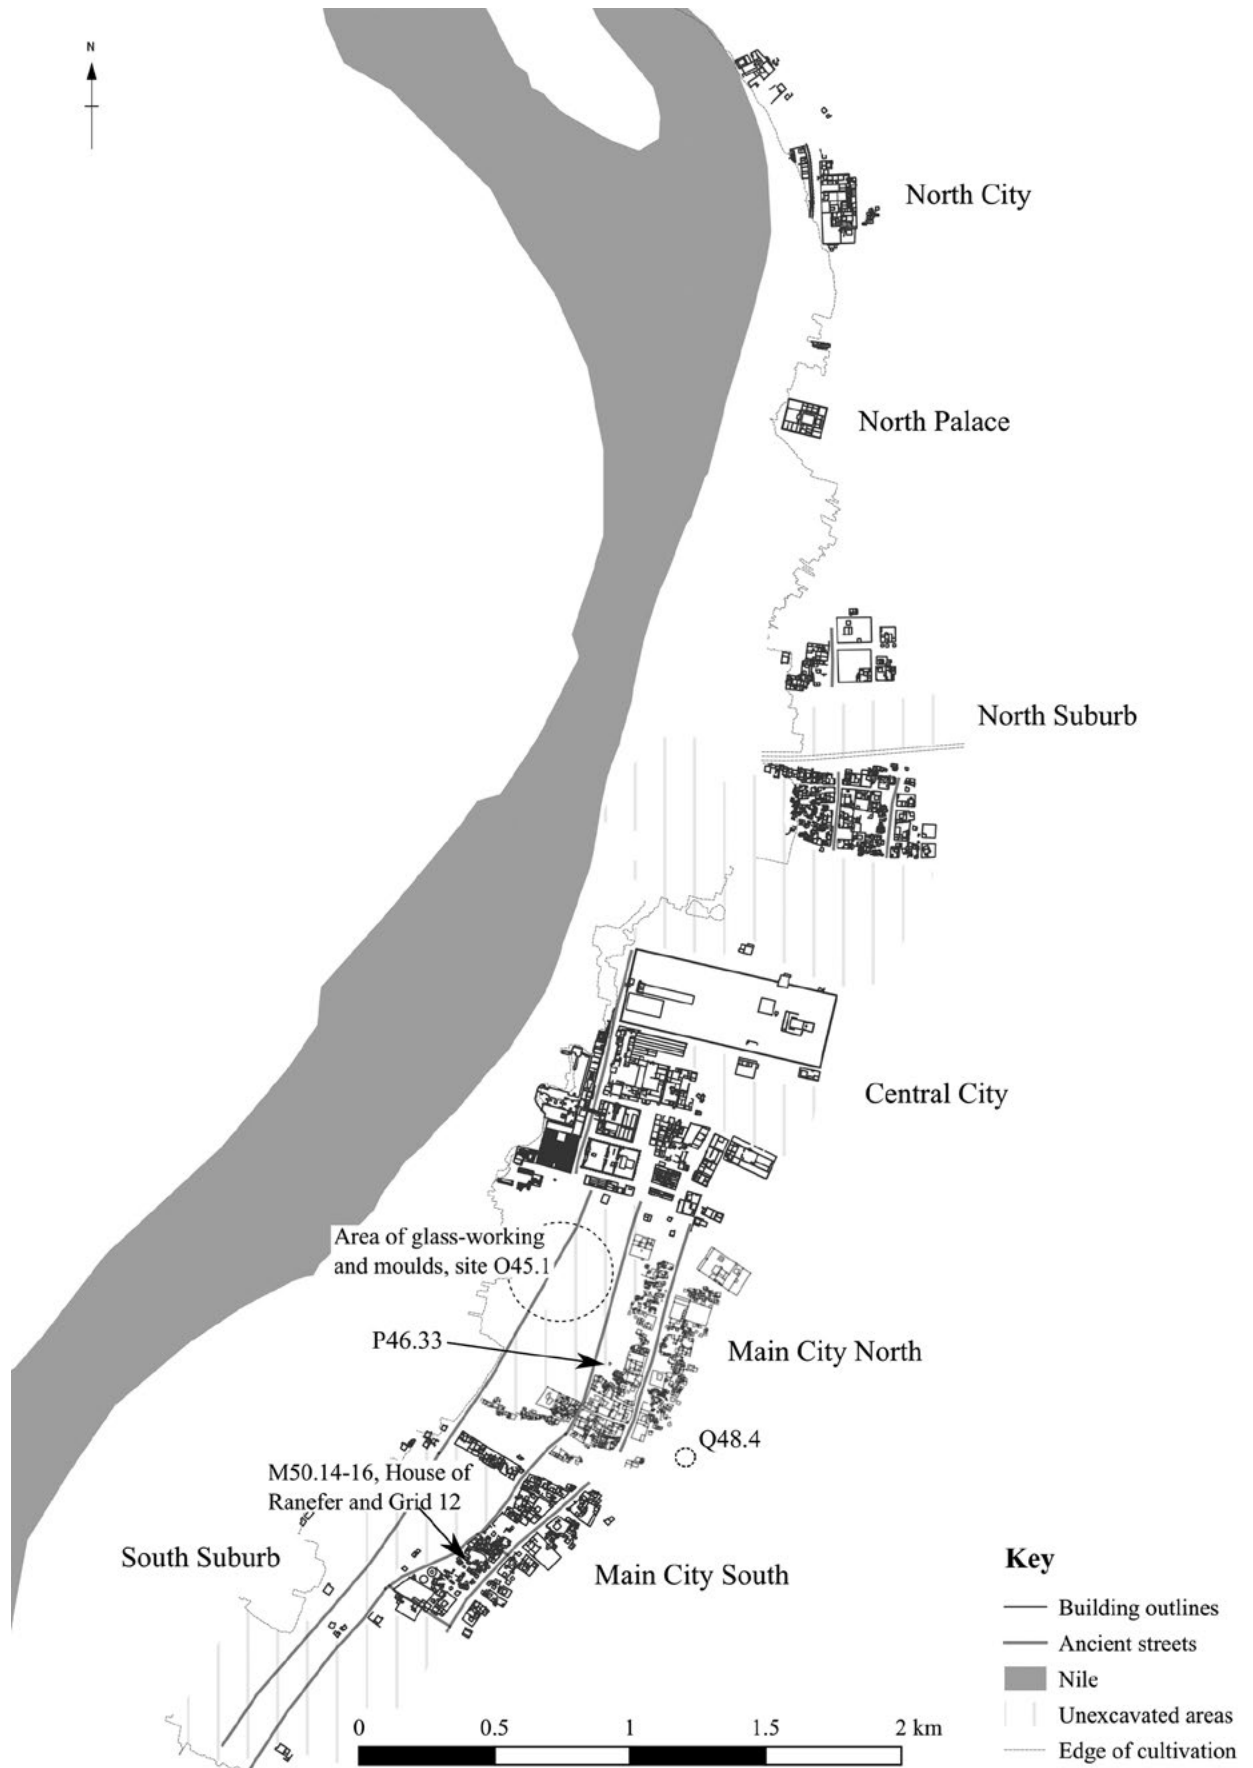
N

North City

North Palace

North Suburb

Central City

Area of glass-working and moulds, site O45.1

P46.33

Main City North

Q48.4

M50.14-16, House of Ranefer and Grid 12

South Suburb

Main City South

Key
Building outlines
Ancient streets
Nile
Unexcavated areas
Edge of cultivation

0 0.5 1 1.5 2 km